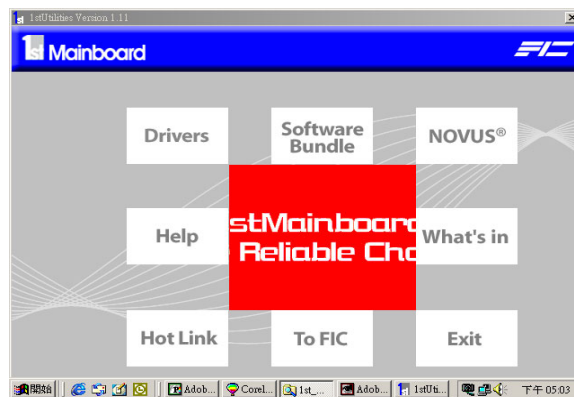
1stUtilities Version 1.11

1st Mainboard

FIC

Drivers

Software Bundle

NOVUS®

stMainboard
Reliable Cho

Help

What's in

Hot Link

To FIC

Exit

開始

Adob...

Corel...

1st_...

Adob...

1stUti...

下午 05:03